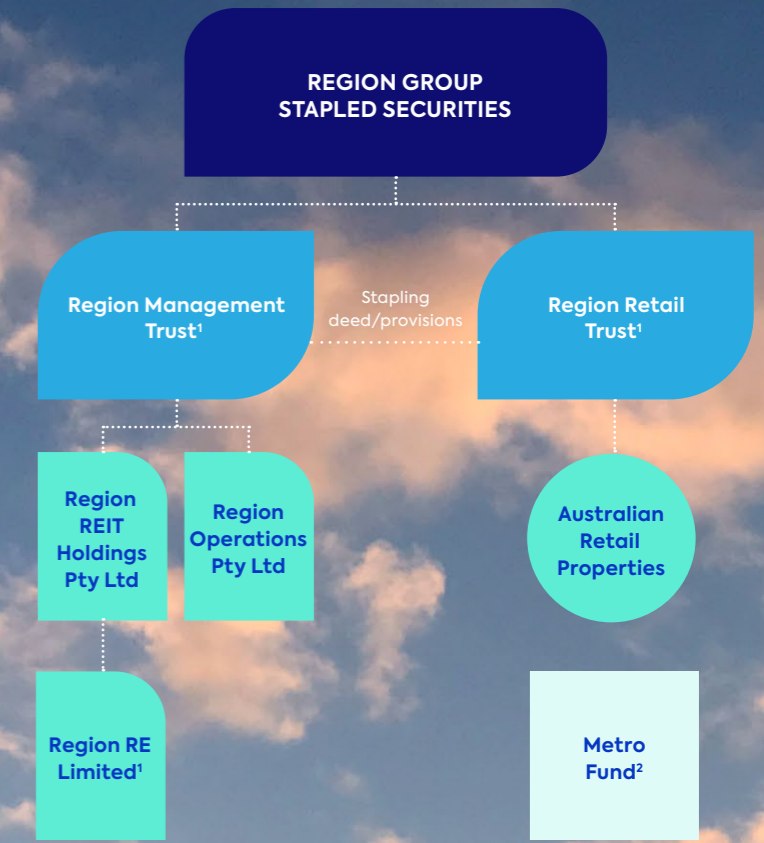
REGION GROUP STAPLED SECURITIES

Region Management Trust$^1$

Stapling deed/provisions

Region Retail Trust$^1$

Region REIT Holdings Pty Ltd

Region Operations Pty Ltd

Australian Retail Properties

Region RE Limited$^1$

Metro Fund$^2$